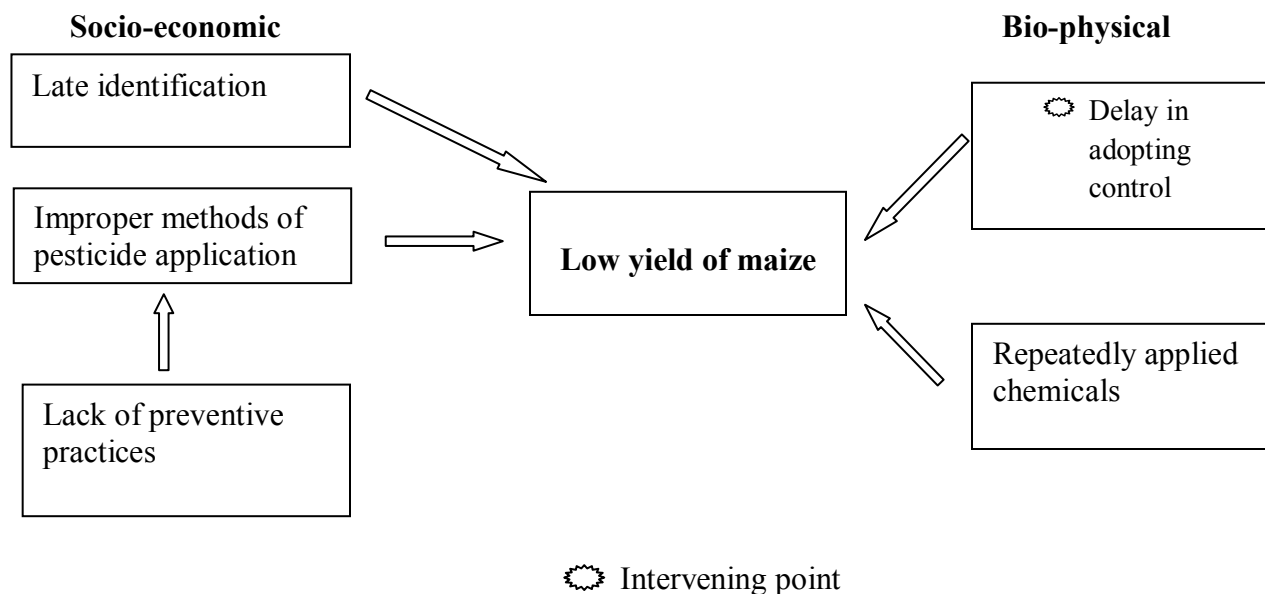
Socio-economic

Bio-physical

Late identification

Delay in adopting control

Improper methods of pesticide application

Low yield of maize

Repeatedly applied chemicals

Lack of preventive practices

Intervening point